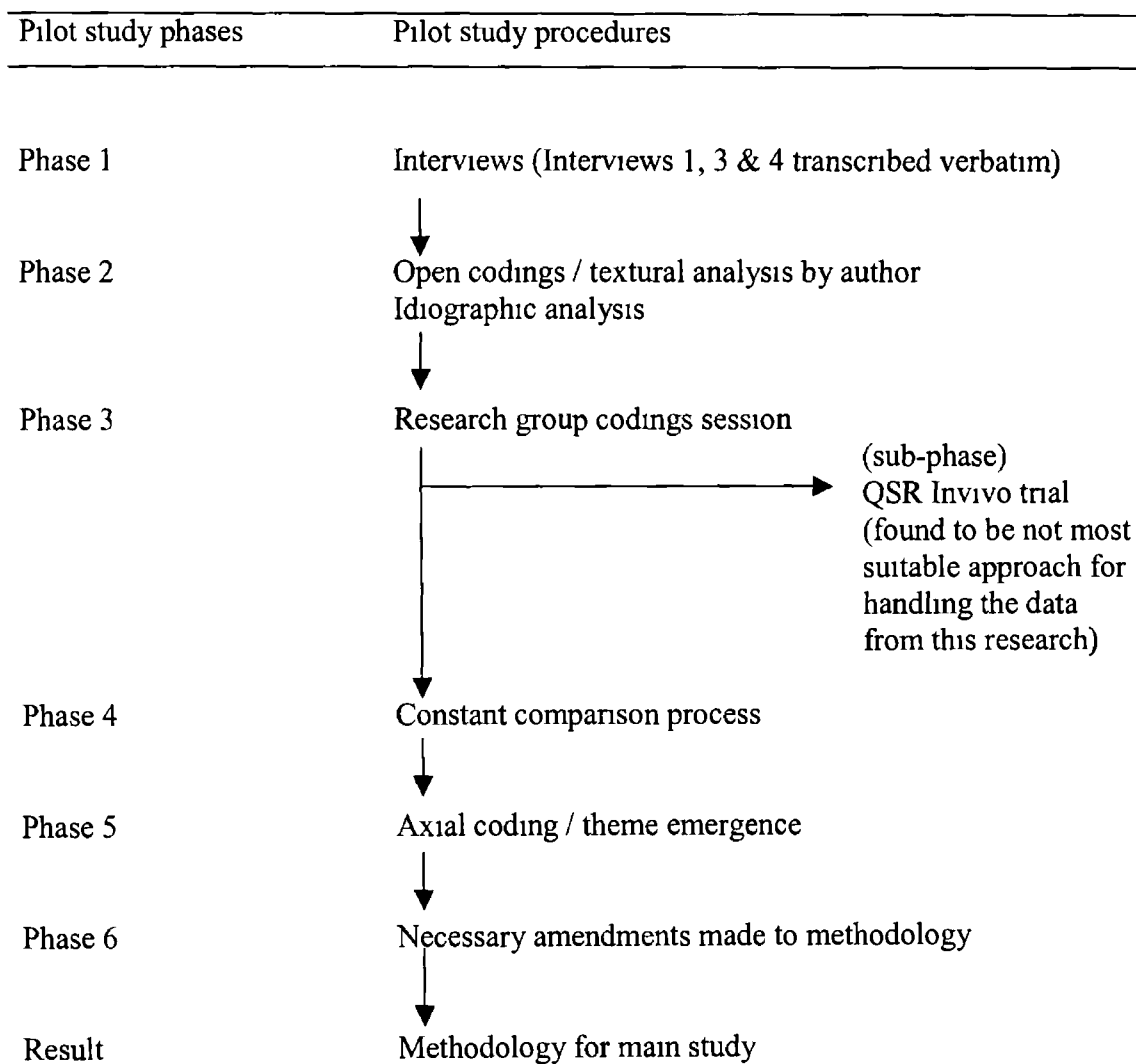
| Pilot study phases | Pilot study procedures |
|---|---|
| Phase 1 | Interviews (Interviews 1, 3 & 4 transcribed verbatim) |
| Phase 2 | Open codings / textural analysis by author Idiographic analysis |
| Phase 3 | Research group codings session |
| | (sub-phase) QSR Invivo trial (found to be not most suitable approach for handling the data from this research) |
| Phase 4 | Constant comparison process |
| Phase 5 | Axial coding / theme emergence |
| Phase 6 | Necessary amendments made to methodology |
| Result | Methodology for main study |